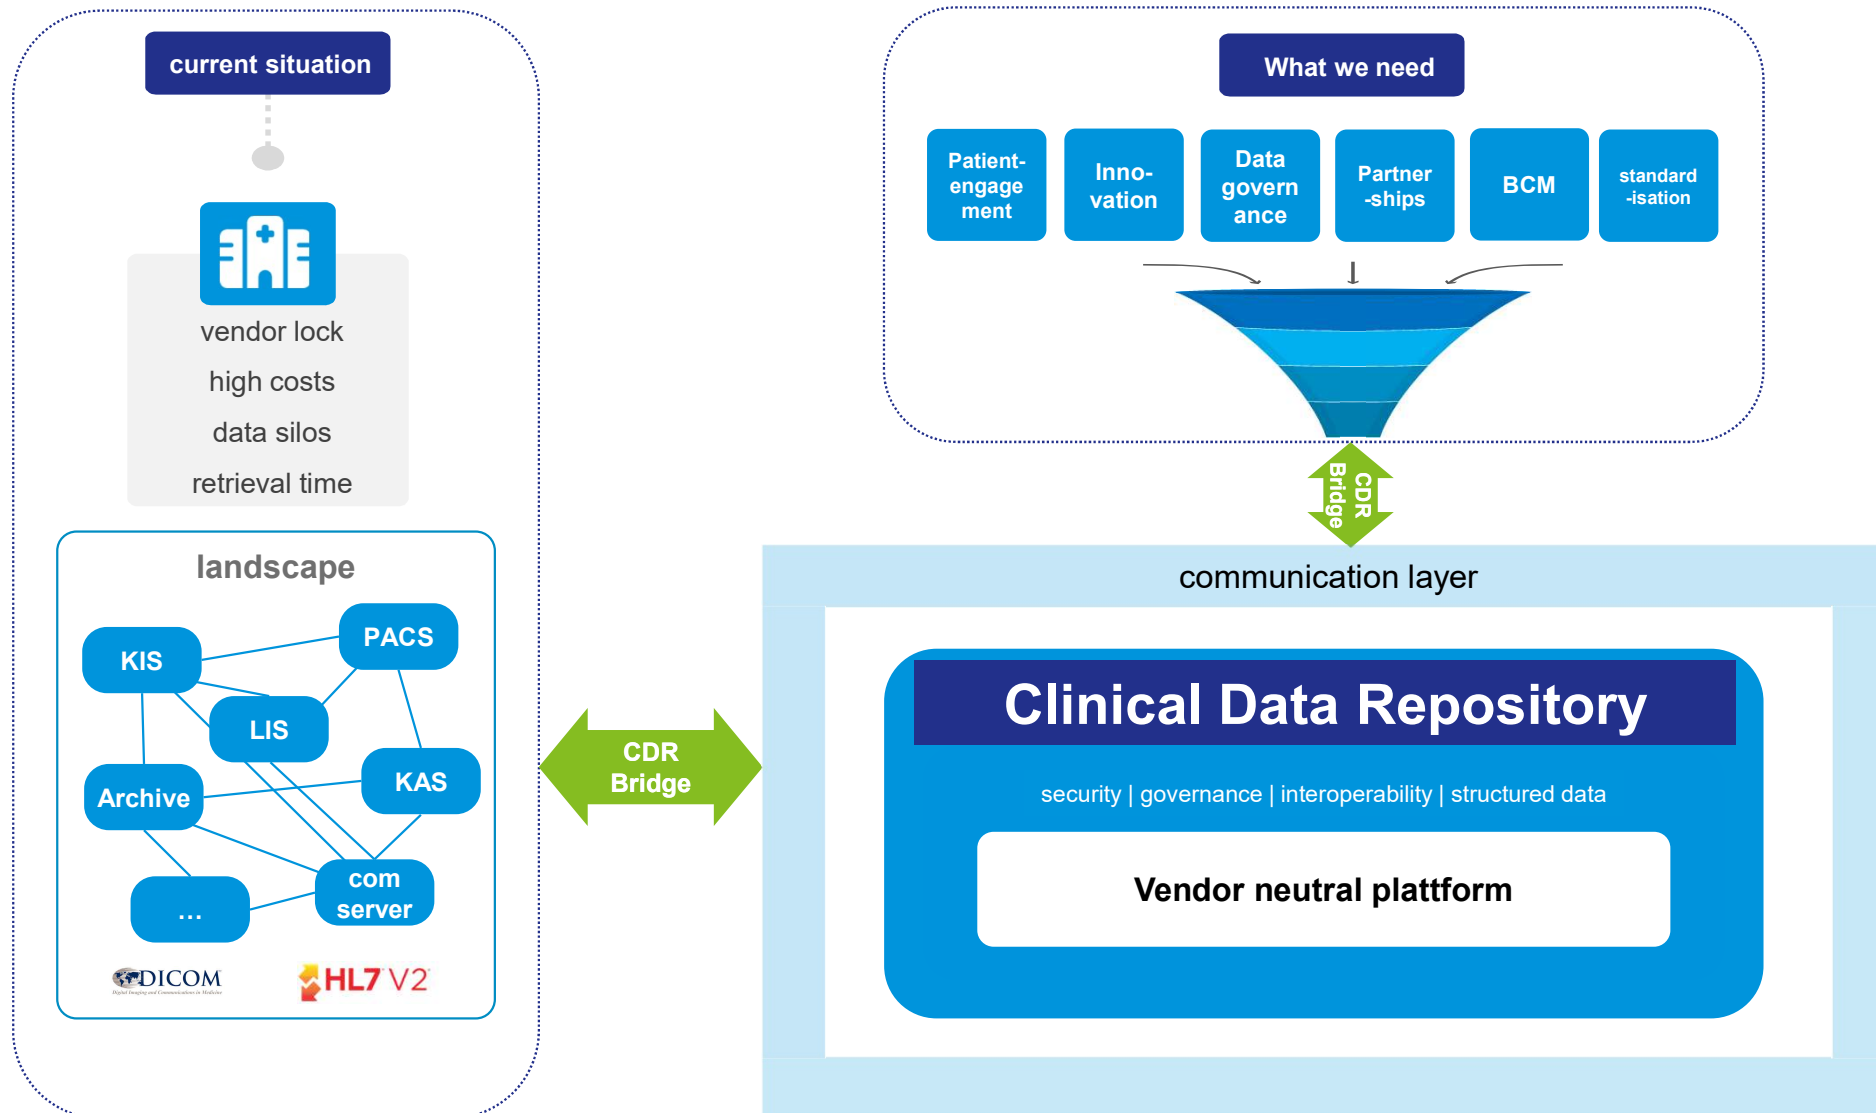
current situation

vendor lock

high costs

data silos

retrieval time

landscape

KIS

PACS

LIS

Archive

KAS

com server

...

DICOM

Digital Imaging and Communications in Medicine

HL7 V2

CDR Bridge

What we need

Patient-engagement

Inno-vation

Data governance

Partner-ships

BCM

standard-isation

CDR Bridge

communication layer

Clinical Data Repository

security | governance | interoperability | structured data

Vendor neutral plattform